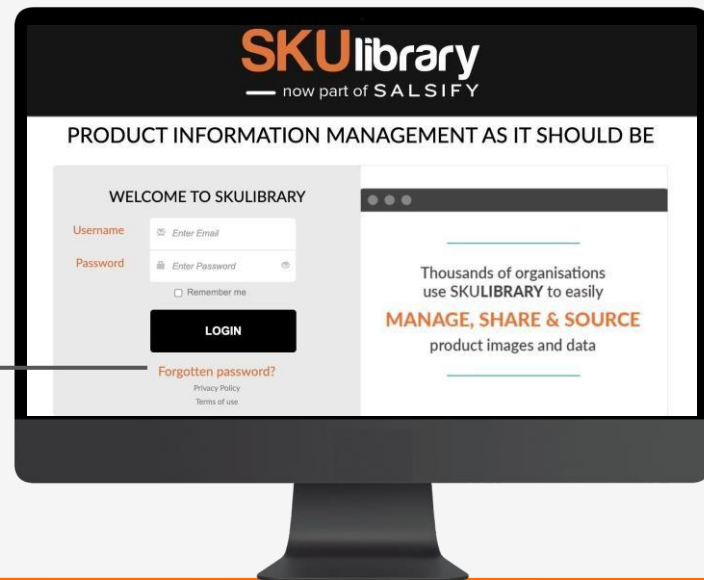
SKUlibrary
— now part of SALSIFY

PRODUCT INFORMATION MANAGEMENT AS IT SHOULD BE

WELCOME TO SKULIBRARY

Username Enter Email

Password Enter Password

Remember me

LOGIN

Forgotten password?

Privacy Policy

Terms of use

Thousands of organisations use SKULIBRARY to easily

MANAGE, SHARE & SOURCE

product images and data